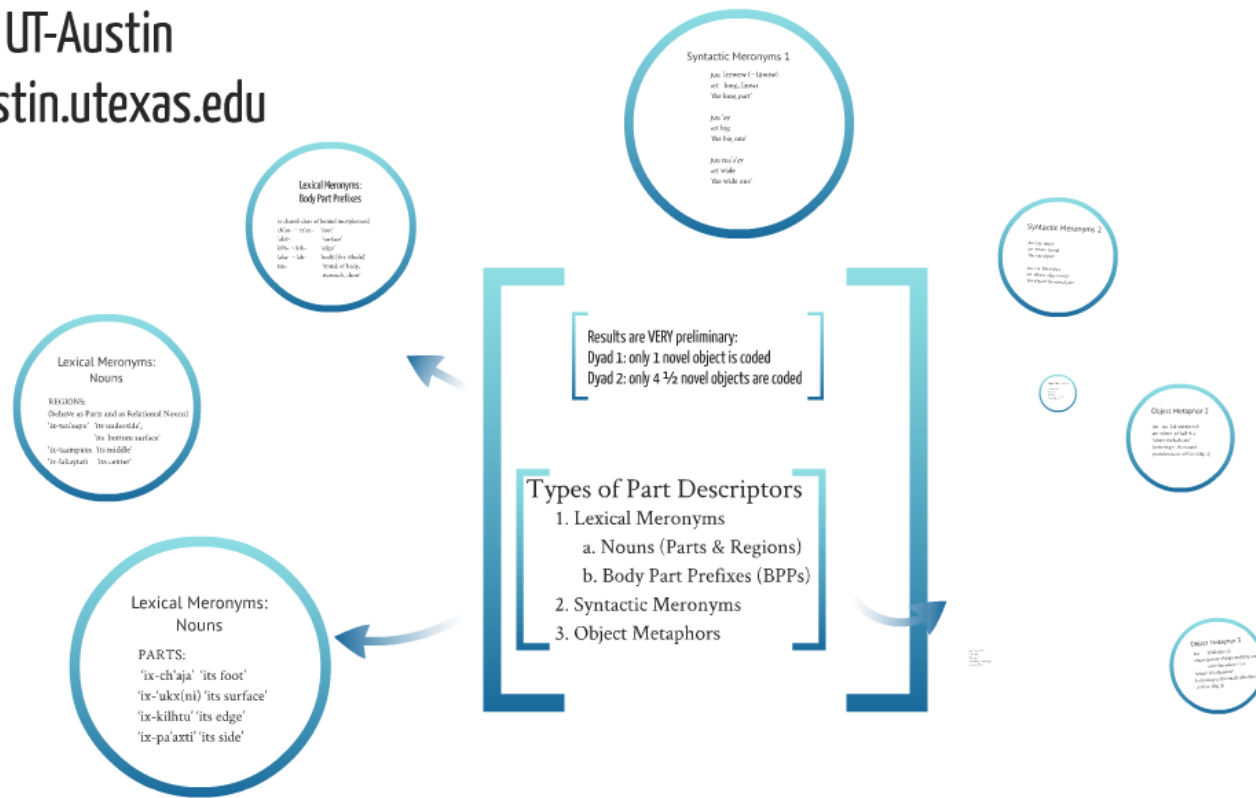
UT-Austin
stin.utexas.edu

Syntactic Meronyms 1
juu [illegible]
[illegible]
'the long part'
juu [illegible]
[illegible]
'the big one'
juu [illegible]
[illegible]
'the wide one'

Lexical Meronyms: Body Part Prefixes
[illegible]

Syntactic Meronyms 2
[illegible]

Lexical Meronyms: Nouns
REGIONS:
(behave as Parts and as Relational Nouns)
'ix-tan'aapu' 'its underside',
'its bottom surface'
'ix-taanpuus 'its middle'
'ix-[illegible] 'its center'

Results are VERY preliminary:
Dyad 1: only 1 novel object is coded
Dyad 2: only 4 ½ novel objects are coded

Object Metaphor 2
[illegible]

Types of Part Descriptors
1. Lexical Meronyms
a. Nouns (Parts & Regions)
b. Body Part Prefixes (BPPs)
2. Syntactic Meronyms
3. Object Metaphors

Lexical Meronyms: Nouns
PARTS:
'ix-ch'aja' 'its foot'
'ix-'ukx(ni) 'its surface'
'ix-kilhtu' 'its edge'
'ix-pa'axti' 'its side'

Object Metaphor 1
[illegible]